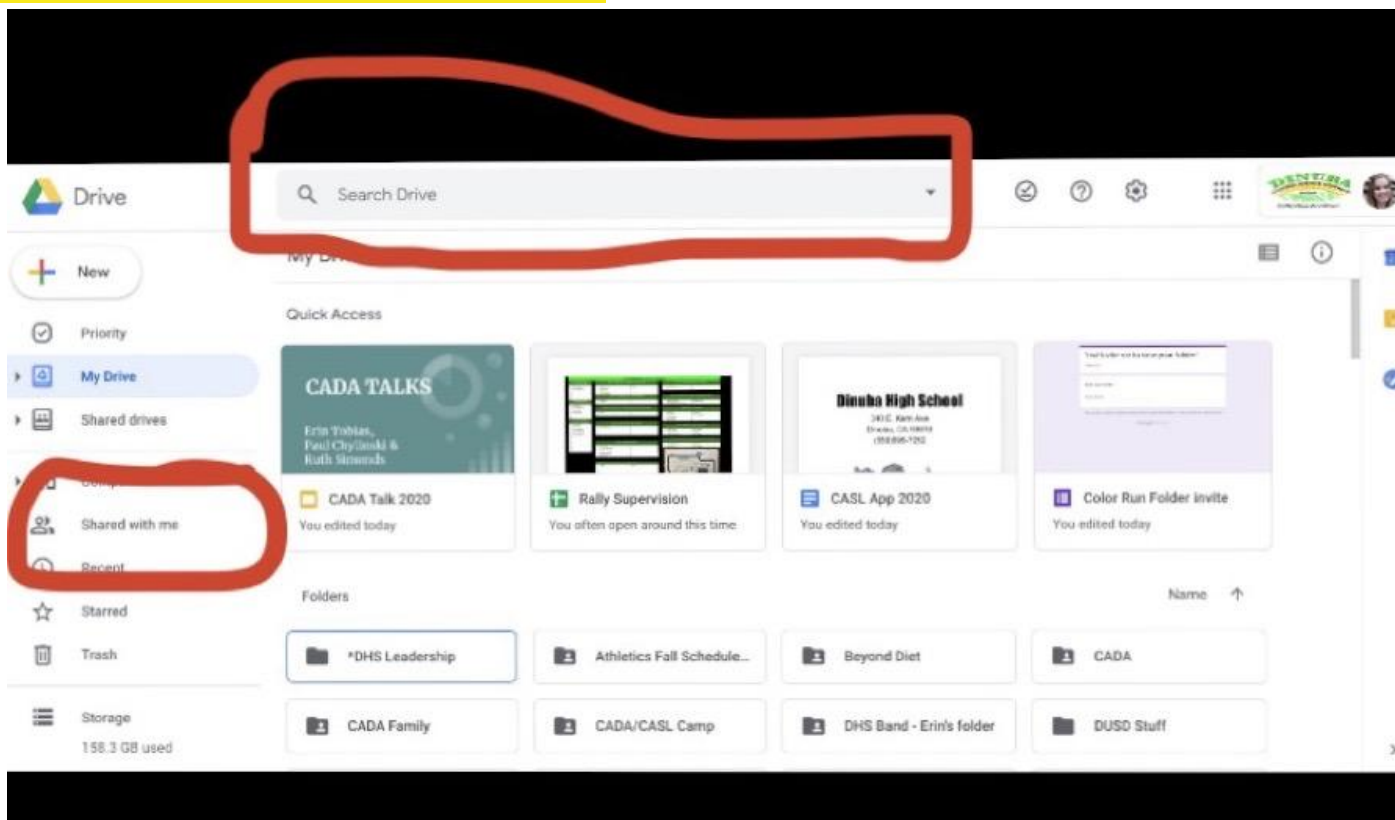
Drive

Search Drive

New

Priority

My Drive

Shared drives

Shared with me

Recent

Starred

Trash

Storage

158.3 GB used

My Dr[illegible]

Quick Access

CADA TALKS

Erin Tobias, Paul Chylinski & Ruth Simonds

CADA Talk 2020

You edited today

Rally Supervision

You often open around this time

Dinuba High School

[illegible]

CASL App 2020

You edited today

Color Run Folder invite

You edited today

Folders

Name

*DHS Leadership

Athletics Fall Schedule...

Beyond Diet

CADA

CADA Family

CADA/CASL Camp

DHS Band - Erin's folder

DUSD Stuff